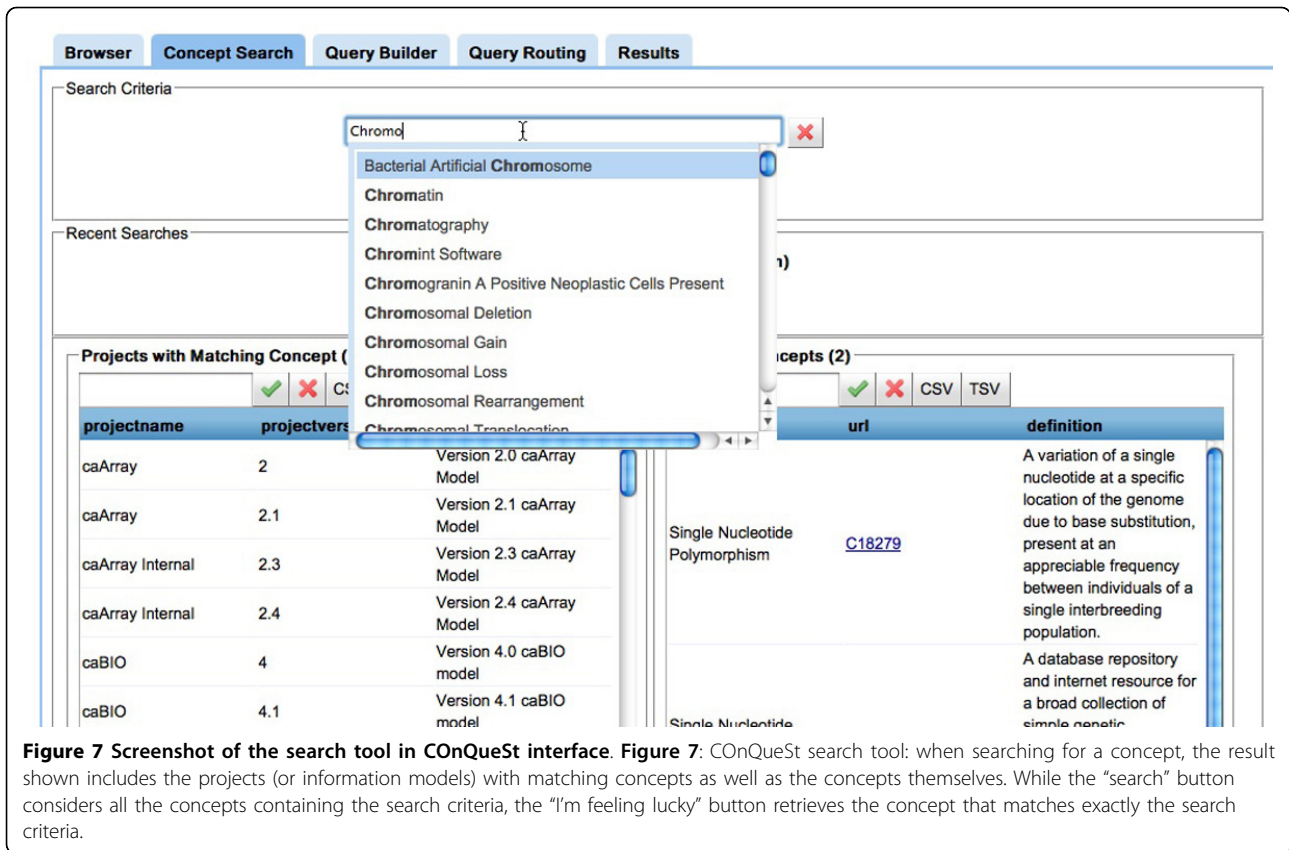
Browser | Concept Search | Query Builder | Query Routing | Results

Search Criteria

Chromo

Bacterial Artificial Chromosome
Chromatin
Chromatography
Chromint Software
Chromogranin A Positive Neoplastic Cells Present
Chromosomal Deletion
Chromosomal Gain
Chromosomal Loss
Chromosomal Rearrangement
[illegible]

Recent Searches

n)

Projects with Matching Concept (

CS

ncepts (2)

CSV TSV

| projectname | projectvers | |
|---|---|---|
| caArray | 2 | Version 2.0 caArray Model |
| caArray | 2.1 | Version 2.1 caArray Model |
| caArray Internal | 2.3 | Version 2.3 caArray Model |
| caArray Internal | 2.4 | Version 2.4 caArray Model |
| caBIO | 4 | Version 4.0 caBIO model |
| caBIO | 4.1 | Version 4.1 caBIO model |

| | url | definition |
|---|---|---|
| Single Nucleotide Polymorphism | C18279 | A variation of a single nucleotide at a specific location of the genome due to base substitution, present at an appreciable frequency between individuals of a single interbreeding population. |
| Single Nucleotide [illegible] | | A database repository and internet resource for a broad collection of simple genetic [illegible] |

Figure 7 Screenshot of the search tool in COnQueSt interface. Figure 7: COnQueSt search tool: when searching for a concept, the result shown includes the projects (or information models) with matching concepts as well as the concepts themselves. While the "search" button considers all the concepts containing the search criteria, the "I'm feeling lucky" button retrieves the concept that matches exactly the search criteria.